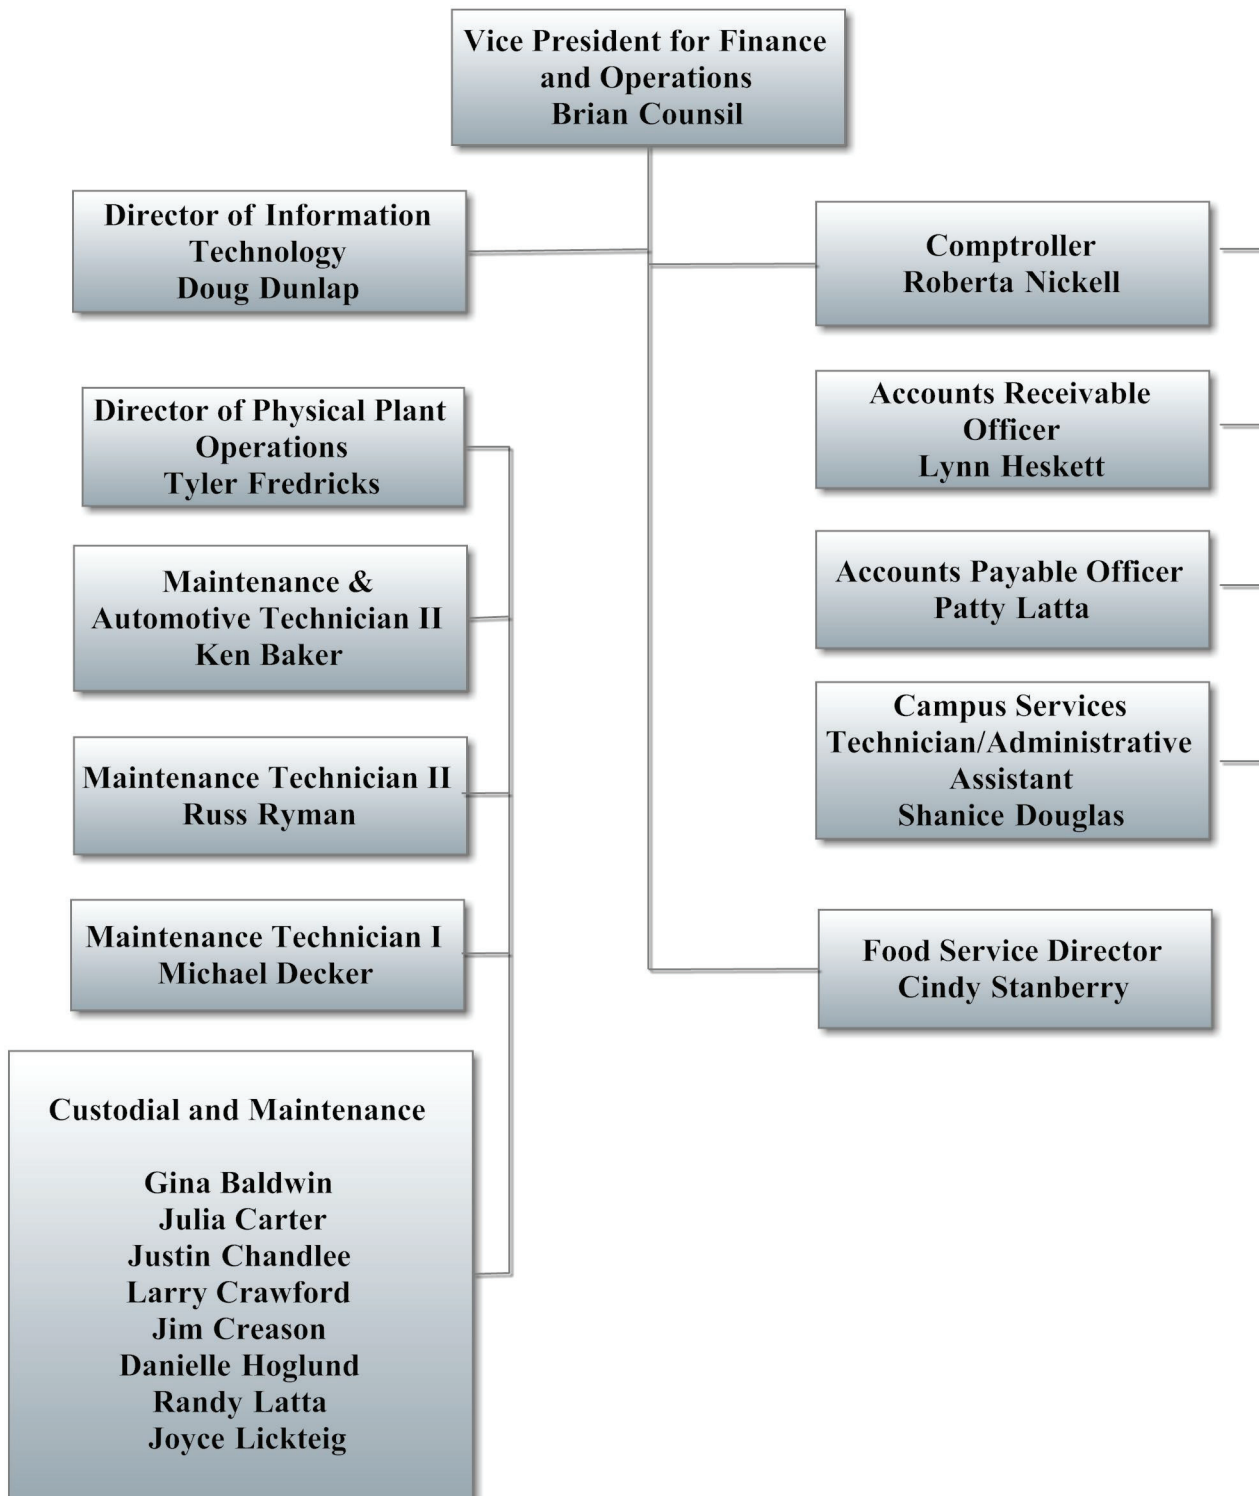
Vice President for Finance and Operations
Brian Counsil

Director of Information Technology
Doug Dunlap

Director of Physical Plant Operations
Tyler Fredricks

Maintenance & Automotive Technician II
Ken Baker

Maintenance Technician II
Russ Ryman

Maintenance Technician I
Michael Decker

Custodial and Maintenance

Gina Baldwin
Julia Carter
Justin Chandlee
Larry Crawford
Jim Creason
Danielle Hoglund
Randy Latta
Joyce Lickteig

Comptroller
Roberta Nickell

Accounts Receivable Officer
Lynn Heskett

Accounts Payable Officer
Patty Latta

Campus Services Technician/Administrative Assistant
Shanice Douglas

Food Service Director
Cindy Stanberry